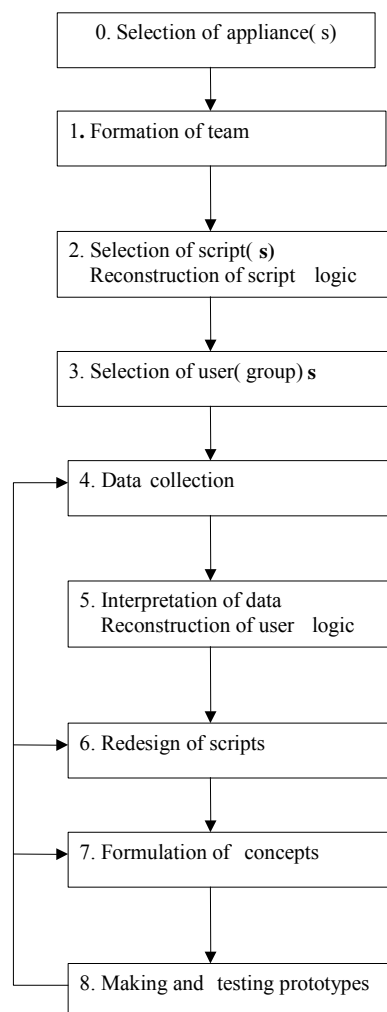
0. Selection of appliance( s)

1. Formation of team

2. Selection of script( s)
Reconstruction of script logic

3. Selection of user( group) s

4. Data collection

5. Interpretation of data
Reconstruction of user logic

6. Redesign of scripts

7. Formulation of concepts

8. Making and testing prototypes